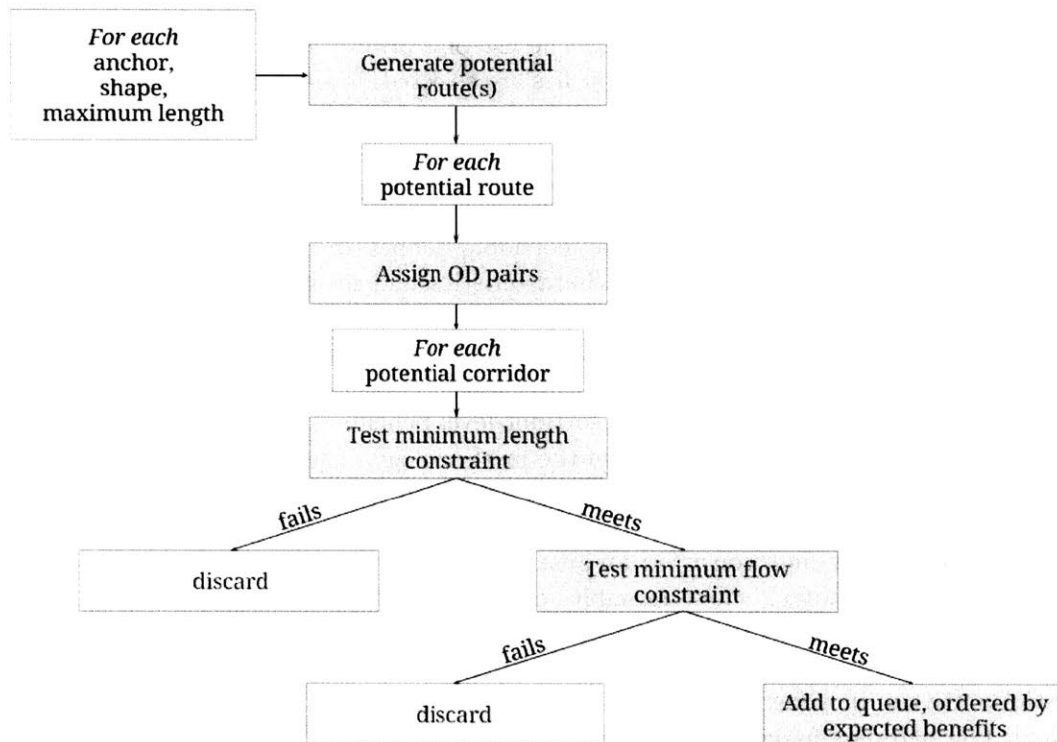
*For each* anchor, shape, maximum length

Generate potential route(s)

*For each* potential route

Assign OD pairs

*For each* potential corridor

Test minimum length constraint

fails

meets

discard

Test minimum flow constraint

fails

meets

discard

Add to queue, ordered by expected benefits